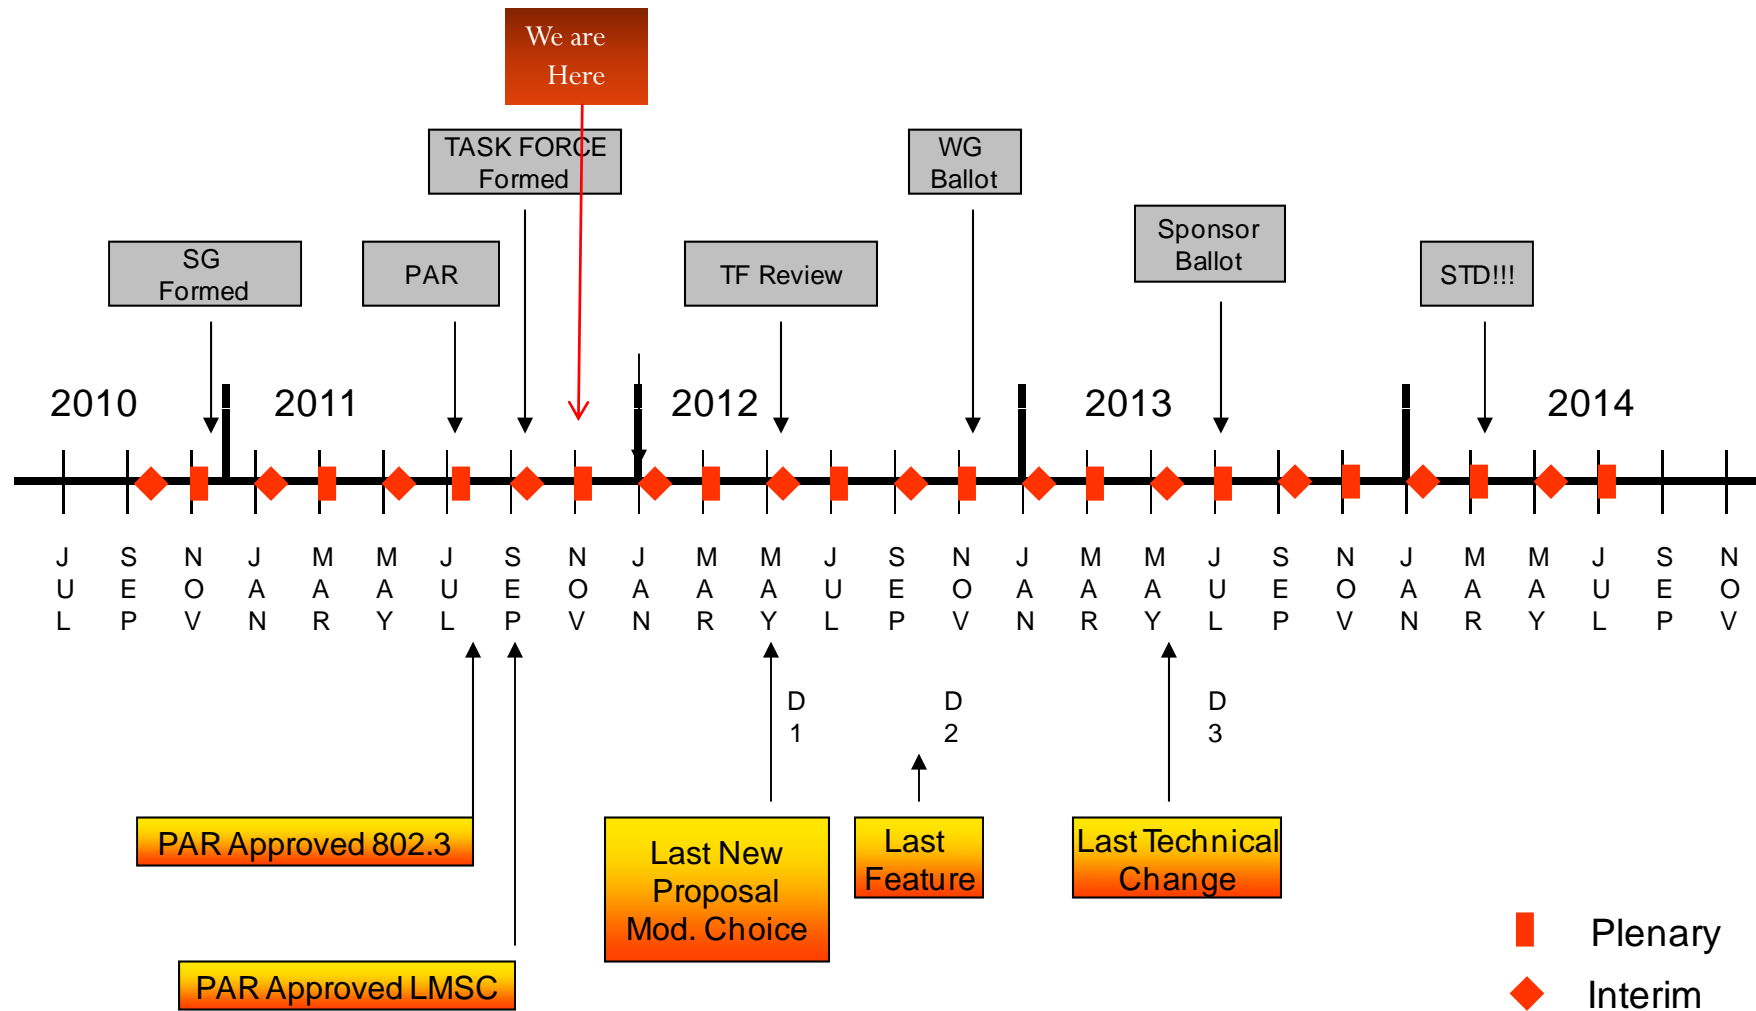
We are Here

TASK FORCE Formed

WG Ballot

SG Formed

PAR

TF Review

Sponsor Ballot

STD!!!

2010

2011

2012

2013

2014

JUL SEP NOV JAN MAR MAY JUL SEP NOV JAN MAR MAY JUL SEP NOV JAN MAR MAY JUL SEP NOV JAN MAR MAY JUL SEP NOV

D1

D2

D3

PAR Approved 802.3

Last New Proposal Mod. Choice

Last Feature

Last Technical Change

PAR Approved LMSC

Plenary

Interim